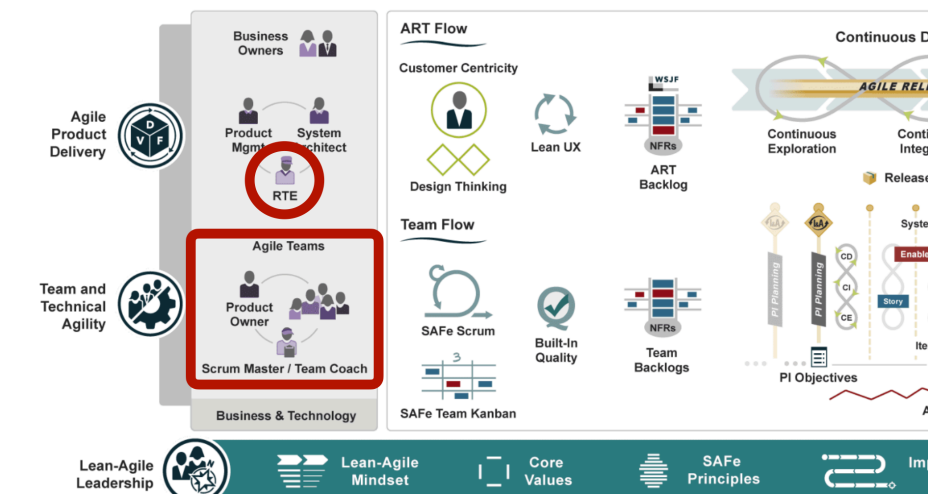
Agile Product Delivery

D V F

Team and Technical Agility

Lean-Agile Leadership

Business Owners

Product Mgmt

System Architect

RTE

Agile Teams

Product Owner

Scrum Master / Team Coach

Business & Technology

ART Flow

Customer Centricity

Design Thinking

Lean UX

WSJF

NFRs

ART Backlog

Team Flow

SAFe Scrum

Built-In Quality

NFRs

Team Backlogs

3

SAFe Team Kanban

Continuous D

AGILE RELE

Continuous Exploration

Conti Integ

Release

PI Planning

PI Planning

CD

CI

CE

Syste

Enable

Story

Ite

PI Objectives

A

Lean-Agile Mindset

Core Values

SAFe Principles

Im